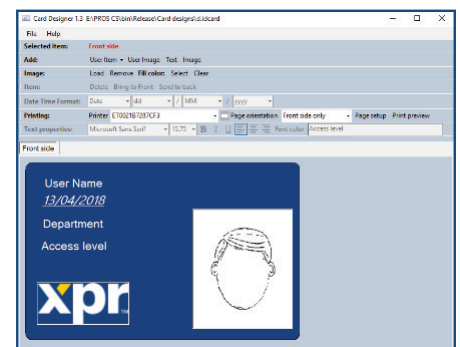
Card Designer 1.3 E:\PROS CS\bin\Release\Card designs\d.idcard

File Help

Selected item: Front side

Add: User Item ▾ User Image Text Image

Image: Load Remove Fill color: Select Clear

Item: Delete Bring to Front Send to back

Date Time Format: Date ▾ dd ▾ / MM ▾ / yyyy ▾

Printing: Printer ET0021B7287CF3 ▾ Page orientation Front side only ▾ Page setup Print preview

Text properties: Microsoft Sans Serif ▾ 15.75 ▾ B I U Font color: Access level

Front side

User Name

13/04/2018

Department

Access level

xpr